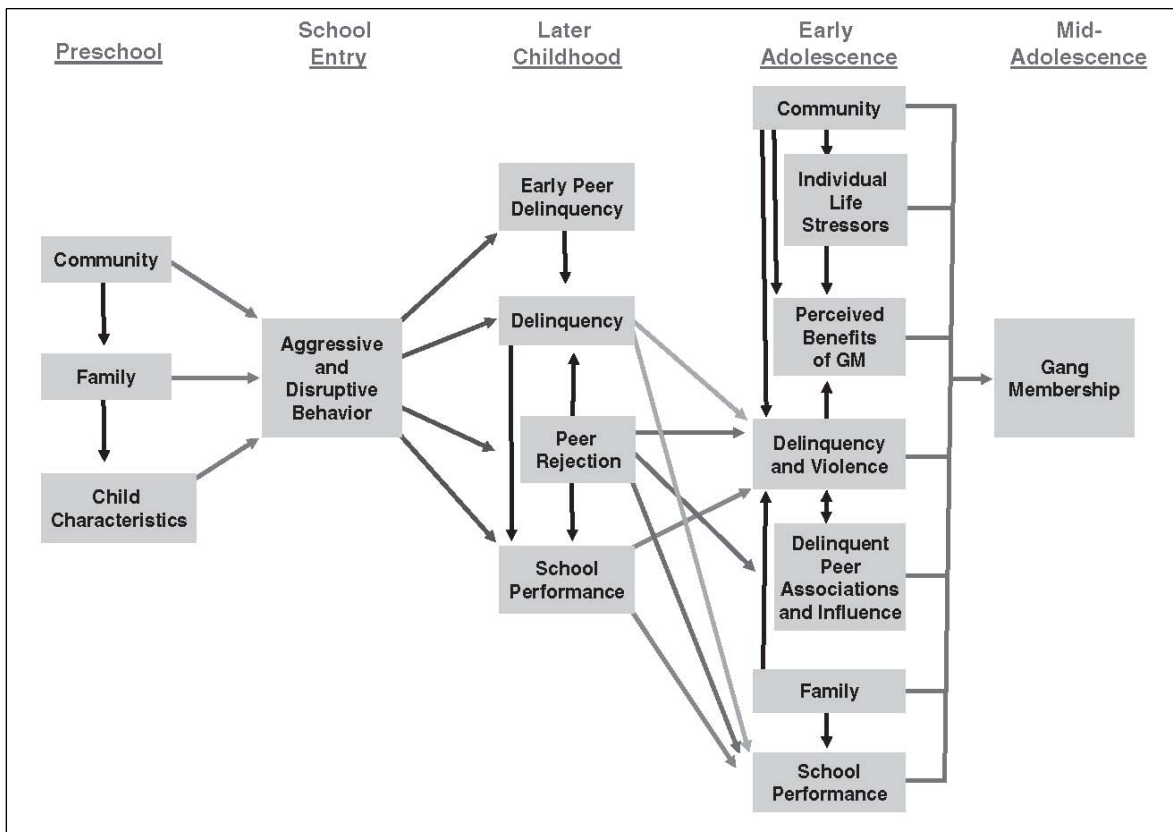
Preschool

School Entry

Later Childhood

Early Adolescence

Mid-Adolescence

Community

Family

Child Characteristics

Aggressive and Disruptive Behavior

Early Peer Delinquency

Delinquency

Peer Rejection

School Performance

Community

Individual Life Stressors

Perceived Benefits of GM

Delinquency and Violence

Delinquent Peer Associations and Influence

Family

School Performance

Gang Membership